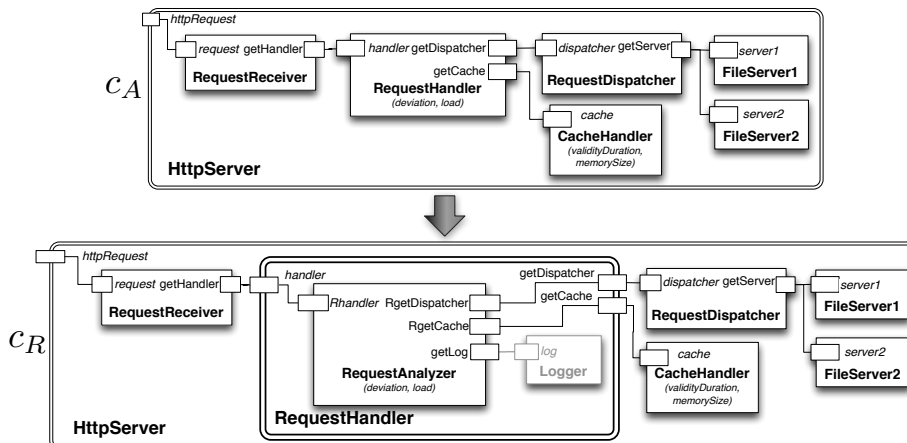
httpRequest

$c_A$

request getHandler

RequestReceiver

handler getDispatcher

getCache

RequestHandler
(deviation, load)

dispatcher getServer

RequestDispatcher

server1
FileServer1

server2
FileServer2

cache
CacheHandler
(validityDuration, memorySize)

HttpServer

httpRequest

$c_R$

request getHandler

RequestReceiver

handler

Rhandler RgetDispatcher

RgetCache

getLog

RequestAnalyzer
(deviation, load)

log
Logger

getDispatcher

getCache

RequestHandler

dispatcher getServer

RequestDispatcher

server1
FileServer1

server2
FileServer2

cache
CacheHandler
(validityDuration, memorySize)

HttpServer